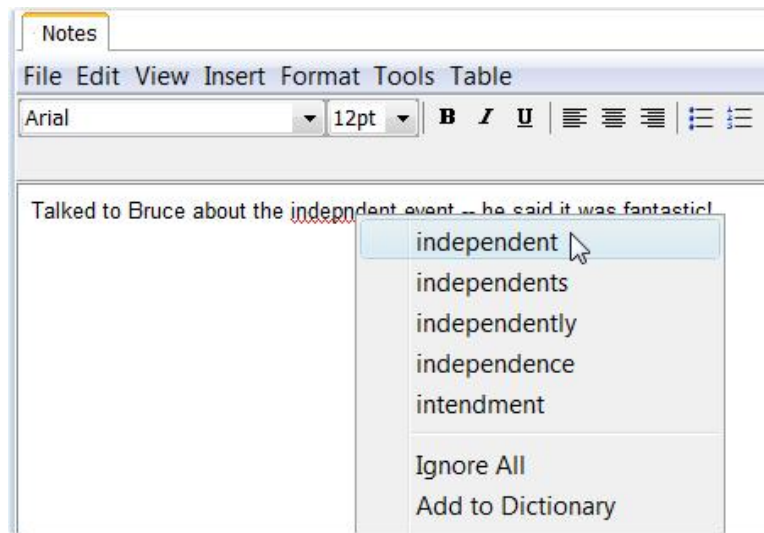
Notes

File Edit View Insert Format Tools Table

Arial 12pt B I U

Talked to Bruce about the indepndent event -- he said it was fantastic!

independent
independents
independently
independence
intendment

Ignore All
Add to Dictionary